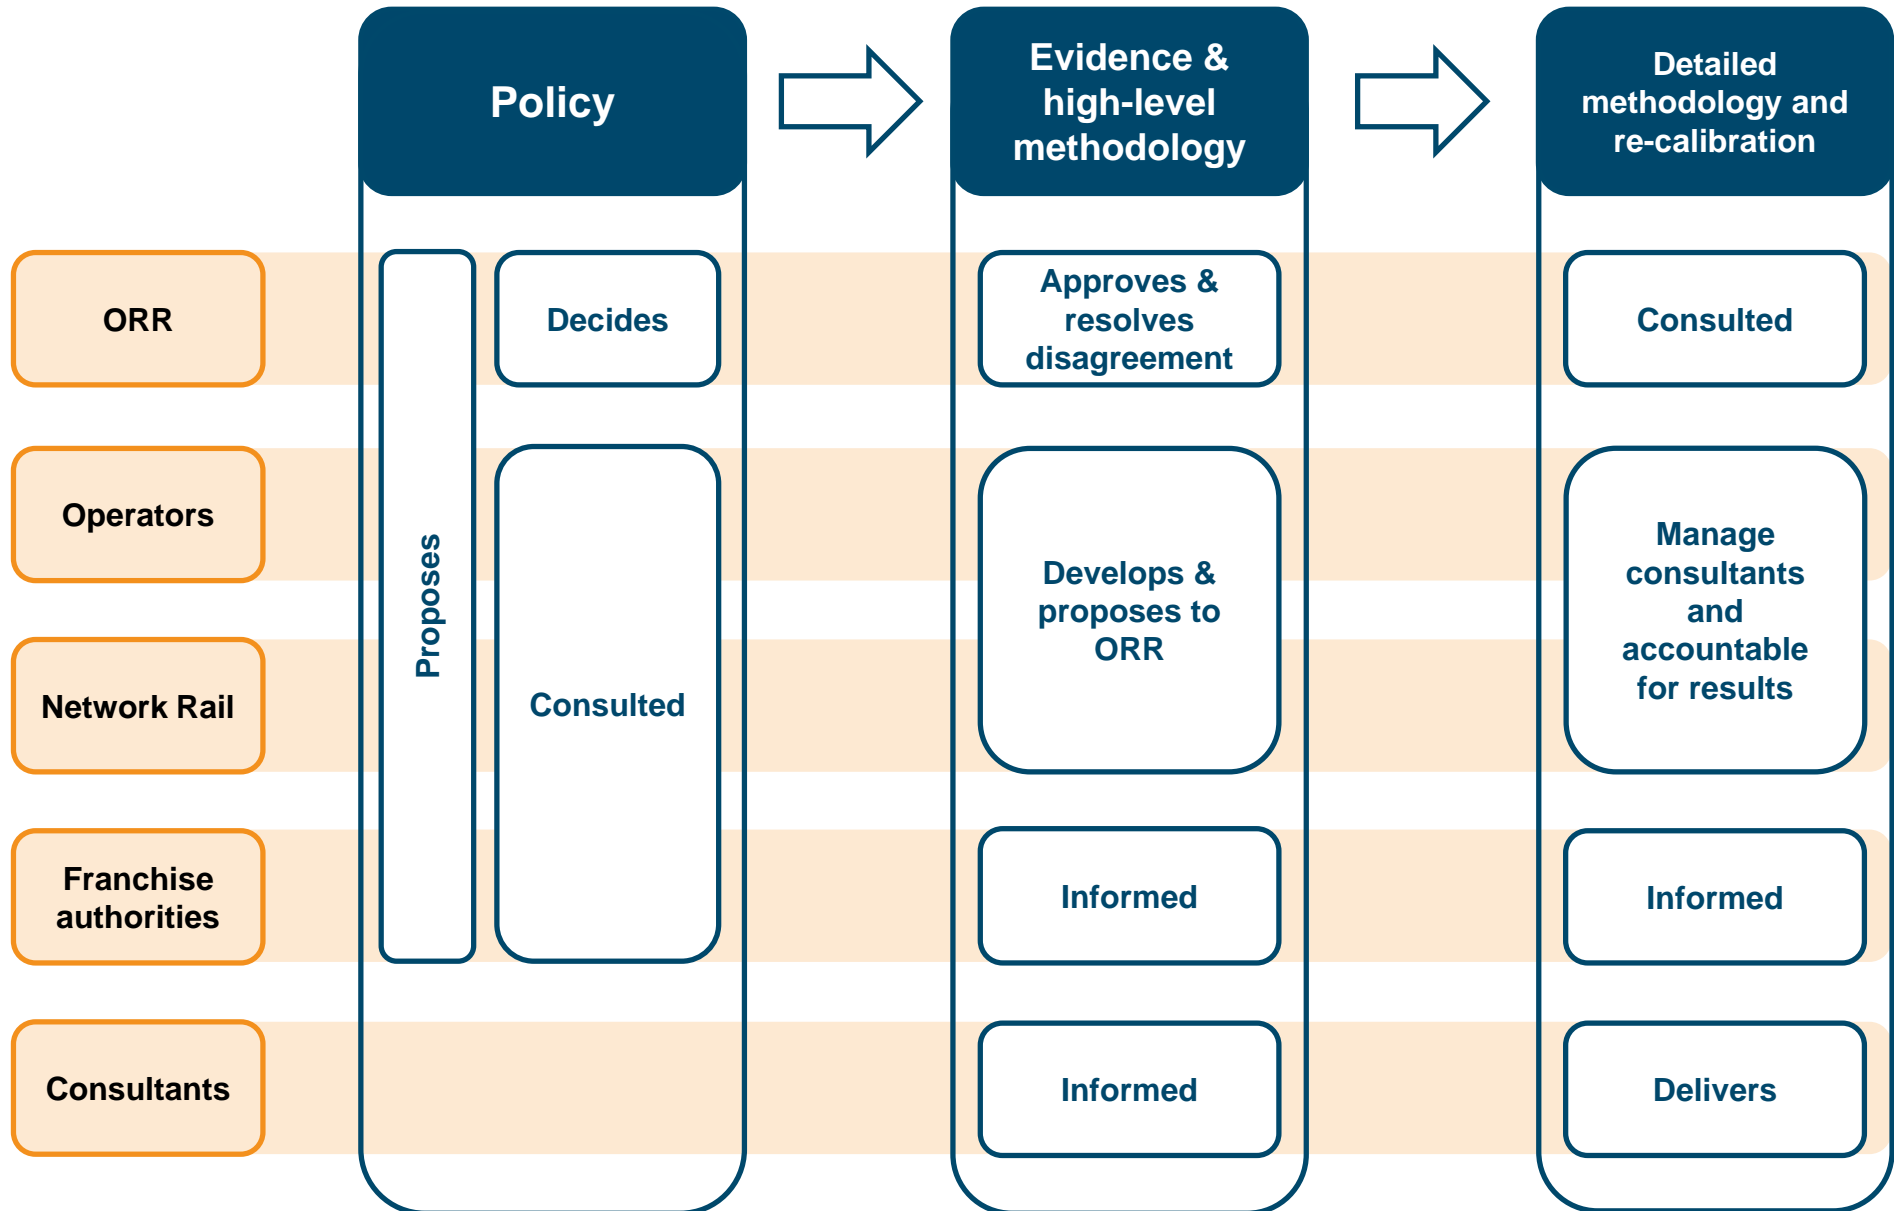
Policy

Evidence & high-level methodology

Detailed methodology and re-calibration

ORR

Proposes

Decides

Approves & resolves disagreement

Consulted

Operators

Consulted

Develops & proposes to ORR

Manage consultants and accountable for results

Network Rail

Franchise authorities

Informed

Informed

Consultants

Informed

Delivers